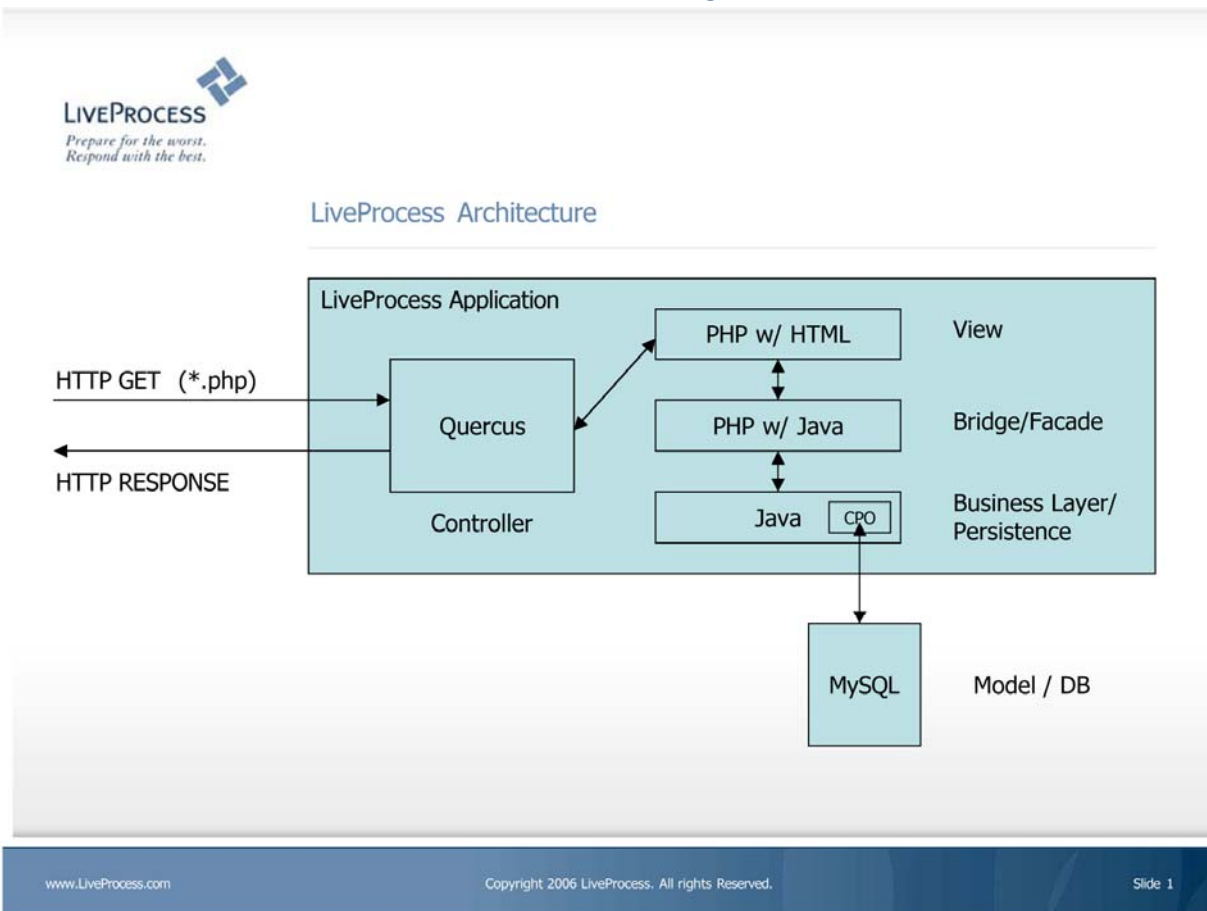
LIVEPROCESS
Prepare for the worst.
Respond with the best.

LiveProcess Architecture

LiveProcess Application

HTTP GET (*.php)

HTTP RESPONSE

Quercus

Controller

PHP w/ HTML

View

PHP w/ Java

Bridge/Facade

Java

CPO

Business Layer/ Persistence

MySQL

Model / DB

www.LiveProcess.com

Copyright 2006 LiveProcess. All rights Reserved.

Slide 1